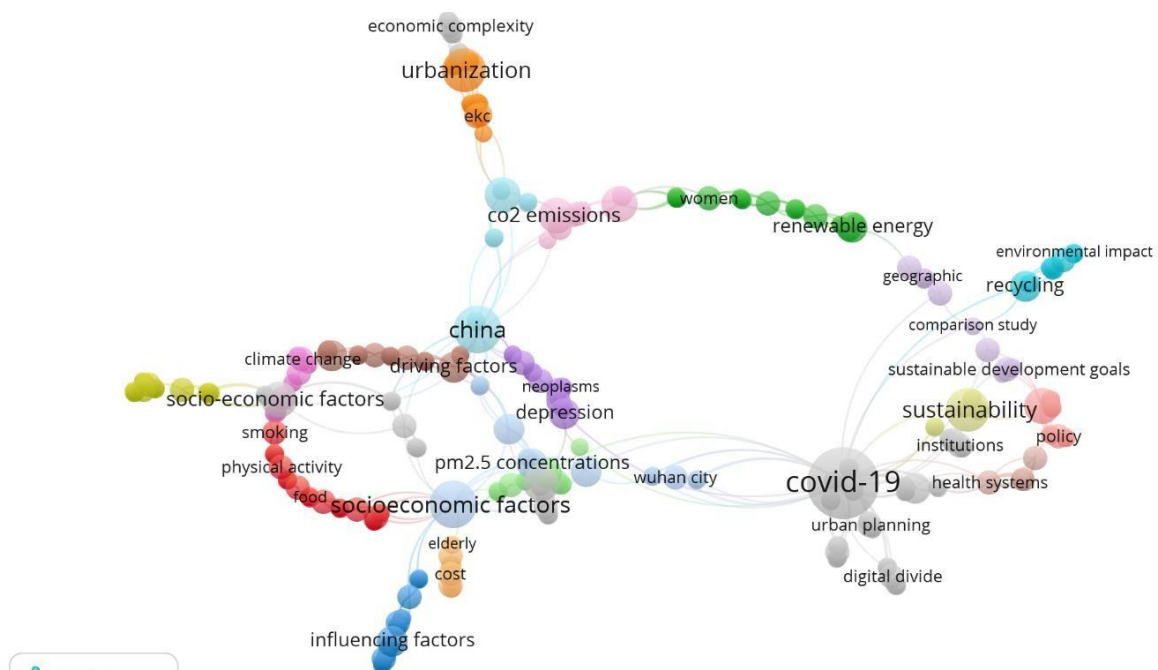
economic complexity
urbanization
ekc
co2 emissions
women
renewable energy
environmental impact
geographic
recycling
comparison study
china
climate change
driving factors
sustainable development goals
neoplasms
socio-economic factors
depression
sustainability
smoking
institutions
policy
pm2.5 concentrations
physical activity
wuhan city
covid-19
health systems
food
socioeconomic factors
urban planning
elderly
cost
digital divide
influencing factors